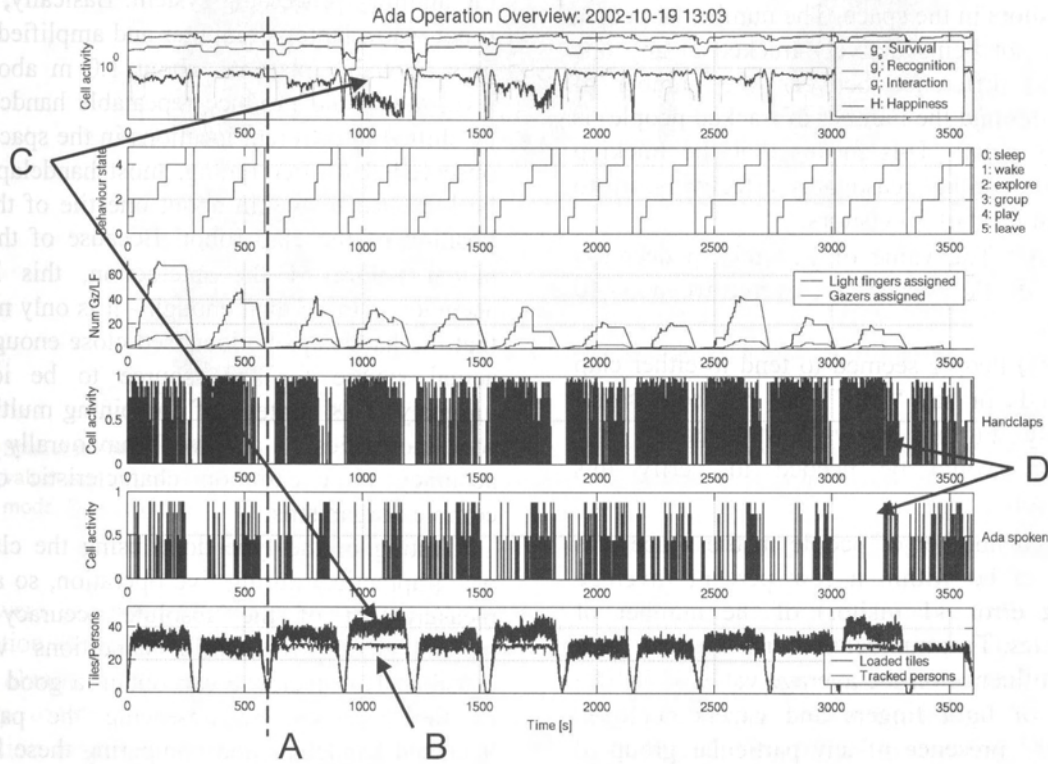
Ada Operation Overview: 2002-10-19 13:03

Cell activity

$10^0$

$g_s$: Survival
$g_r$: Recognition
$g_i$: Interaction
H: Happiness

0 500 1000 1500 2000 2500 3000 3500

Behaviour state

0: sleep
1: wake
2: explore
3: group
4: play
5: leave

0 500 1000 1500 2000 2500 3000 3500

Num Gz/LF

Light fingers assigned
Gazers assigned

0 500 1000 1500 2000 2500 3000 3500

Cell activity

Handclaps

0 500 1000 1500 2000 2500 3000 3500

Cell activity

Ada spoken

0 500 1000 1500 2000 2500 3000 3500

Tiles/Persons

Loaded tiles
Tracked persons

0 500 1000 1500 2000 2500 3000 3500

Time [s]

C

D

A

B